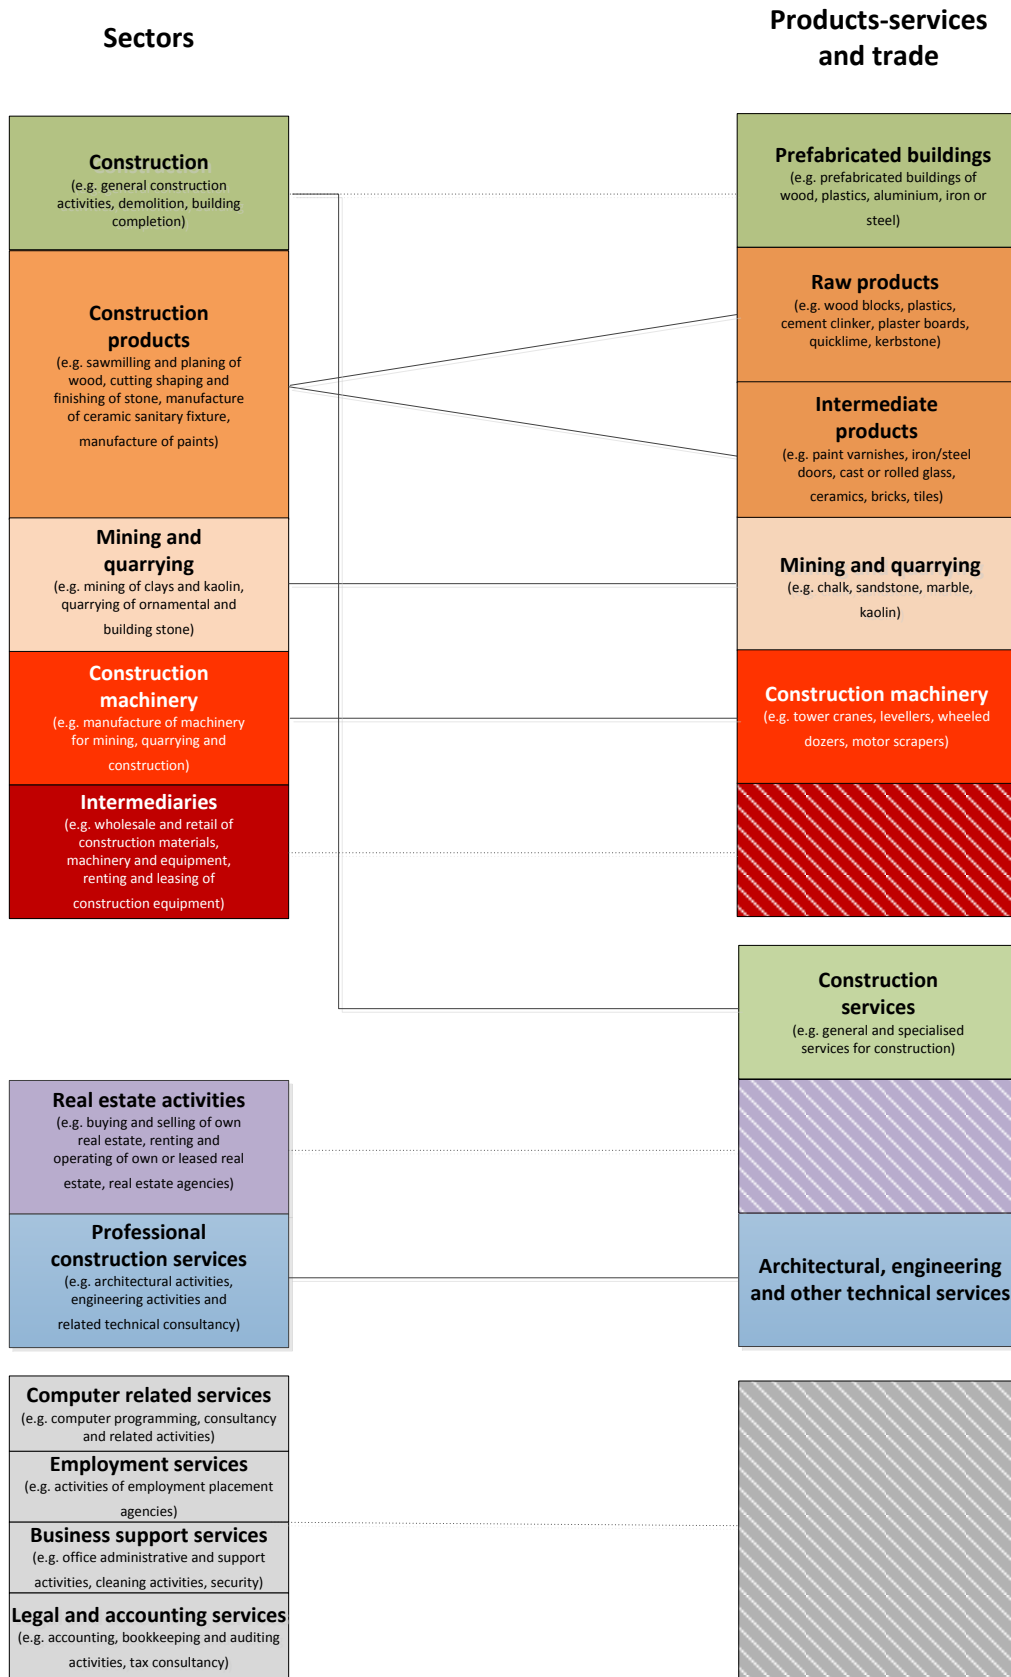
Sectors

Products-services and trade

Construction
(e.g. general construction activities, demolition, building completion)

Construction products
(e.g. sawmilling and planing of wood, cutting shaping and finishing of stone, manufacture of ceramic sanitary fixture, manufacture of paints)

Mining and quarrying
(e.g. mining of clays and kaolin, quarrying of ornamental and building stone)

Construction machinery
(e.g. manufacture of machinery for mining, quarrying and construction)

Intermediaries
(e.g. wholesale and retail of construction materials, machinery and equipment, renting and leasing of construction equipment)

Real estate activities
(e.g. buying and selling of own real estate, renting and operating of own or leased real estate, real estate agencies)

Professional construction services
(e.g. architectural activities, engineering activities and related technical consultancy)

Computer related services
(e.g. computer programming, consultancy and related activities)

Employment services
(e.g. activities of employment placement agencies)

Business support services
(e.g. office administrative and support activities, cleaning activities, security)

Legal and accounting services
(e.g. accounting, bookkeeping and auditing activities, tax consultancy)

Prefabricated buildings
(e.g. prefabricated buildings of wood, plastics, aluminium, iron or steel)

Raw products
(e.g. wood blocks, plastics, cement clinker, plaster boards, quicklime, kerbstone)

Intermediate products
(e.g. paint varnishes, iron/steel doors, cast or rolled glass, ceramics, bricks, tiles)

Mining and quarrying
(e.g. chalk, sandstone, marble, kaolin)

Construction machinery
(e.g. tower cranes, levellers, wheeled dozers, motor scrapers)

Construction services
(e.g. general and specialised services for construction)

Architectural, engineering and other technical services